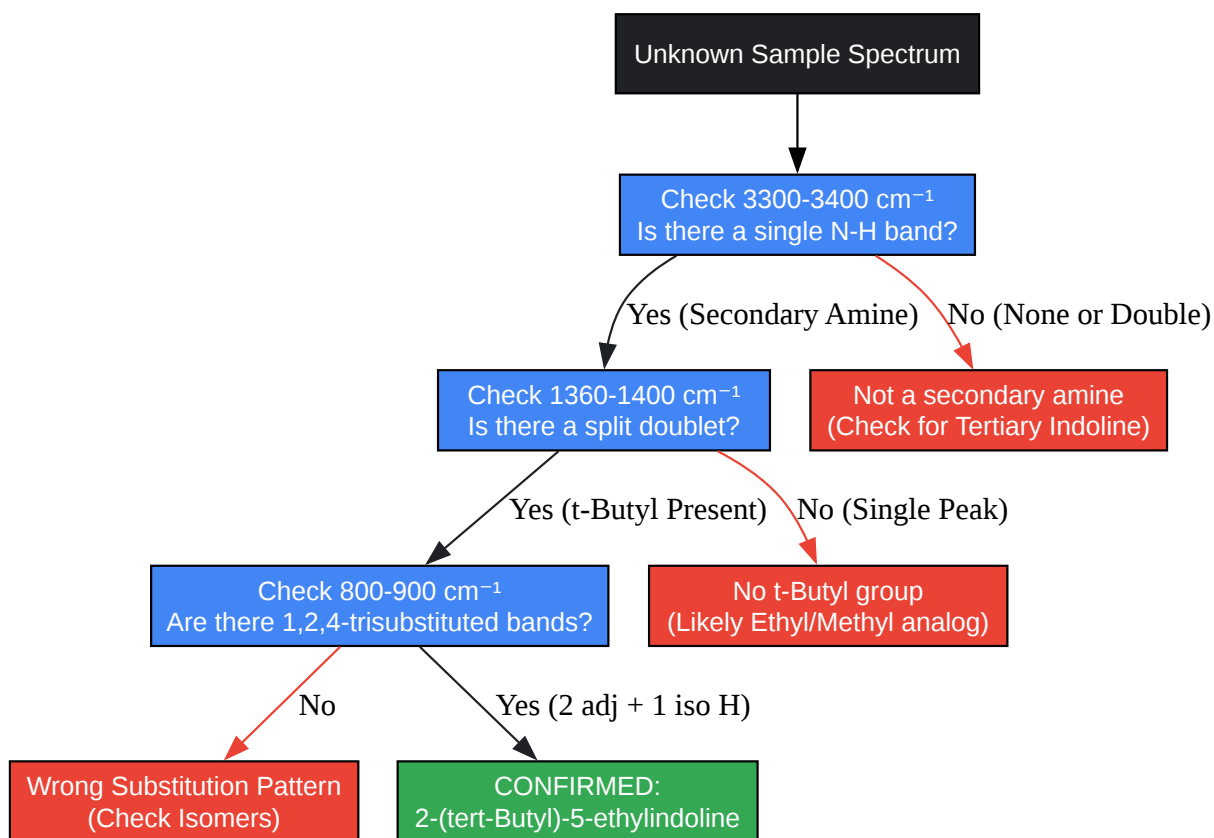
Unknown Sample Spectrum

Check 3300-3400 cm⁻¹
Is there a single N-H band?

Yes (Secondary Amine)

No (None or Double)

Check 1360-1400 cm⁻¹
Is there a split doublet?

Not a secondary amine
(Check for Tertiary Indoline)

Yes (t-Butyl Present)

No (Single Peak)

Check 800-900 cm⁻¹
Are there 1,2,4-trisubstituted bands?

No t-Butyl group
(Likely Ethyl/Methyl analog)

No

Yes (2 adj + 1 iso H)

Wrong Substitution Pattern
(Check Isomers)

CONFIRMED:
2-(tert-Butyl)-5-ethylindoline